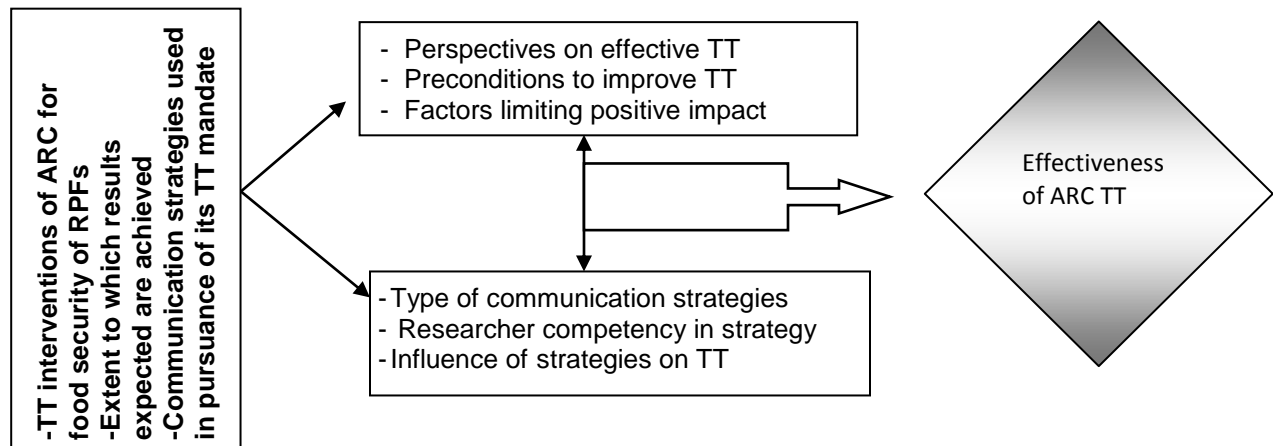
-TT interventions of ARC for food security of RPFs
-Extent to which results expected are achieved
-Communication strategies used in pursuance of its TT mandate

- Perspectives on effective TT
- Preconditions to improve TT
- Factors limiting positive impact

- Type of communication strategies
- Researcher competency in strategy
- Influence of strategies on TT

Effectiveness of ARC TT